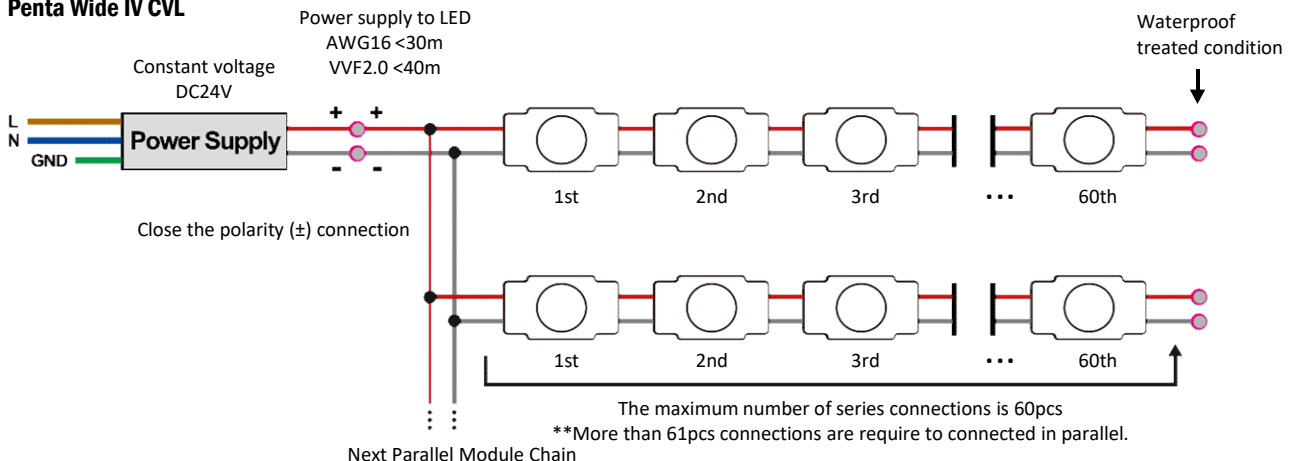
Penta Wide IV CVL

Power supply to LED
AWG16 <30m
VVF2.0 <40m

Constant voltage
DC24V

Waterproof
treated condition

L
N
GND

Power Supply

+ +
- -

1st 2nd 3rd ••• 60th

Close the polarity (±) connection

1st 2nd 3rd ••• 60th

The maximum number of series connections is 60pcs
**More than 61pcs connections are require to connected in parallel.

Next Parallel Module Chain